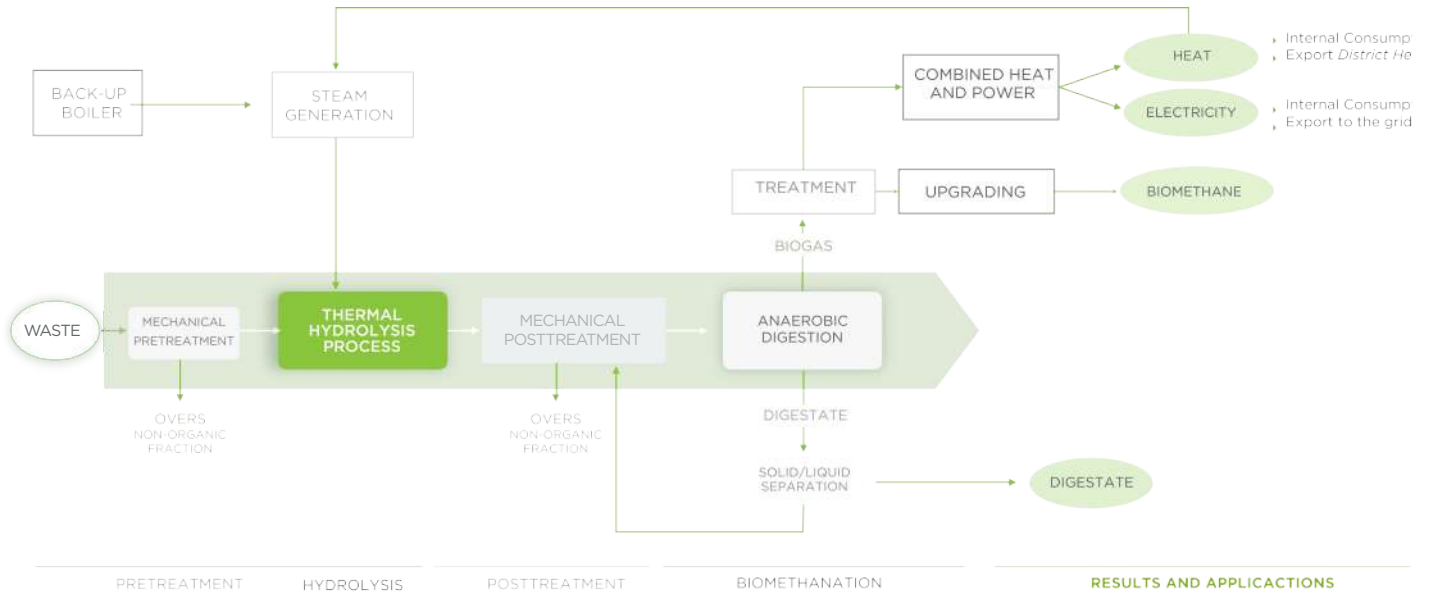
BACK-UP BOILER

STEAM GENERATION

COMBINED HEAT AND POWER

HEAT

Internal Consump
Export *District He*

ELECTRICITY

Internal Consump
Export to the grid

TREATMENT

UPGRADING

BIOMETHANE

BIOGAS

WASTE

MECHANICAL PRETREATMENT

THERMAL HYDROLYSIS PROCESS

MECHANICAL POSTTREATMENT

ANAEROBIC DIGESTION

OVERS NON-ORGANIC FRACTION

OVERS NON-ORGANIC FRACTION

DIGESTATE

SOLID/LIQUID SEPARATION

DIGESTATE

PRETREATMENT HYDROLYSIS POSTTREATMENT BIOMETHANATION RESULTS AND APPLICACTIONS